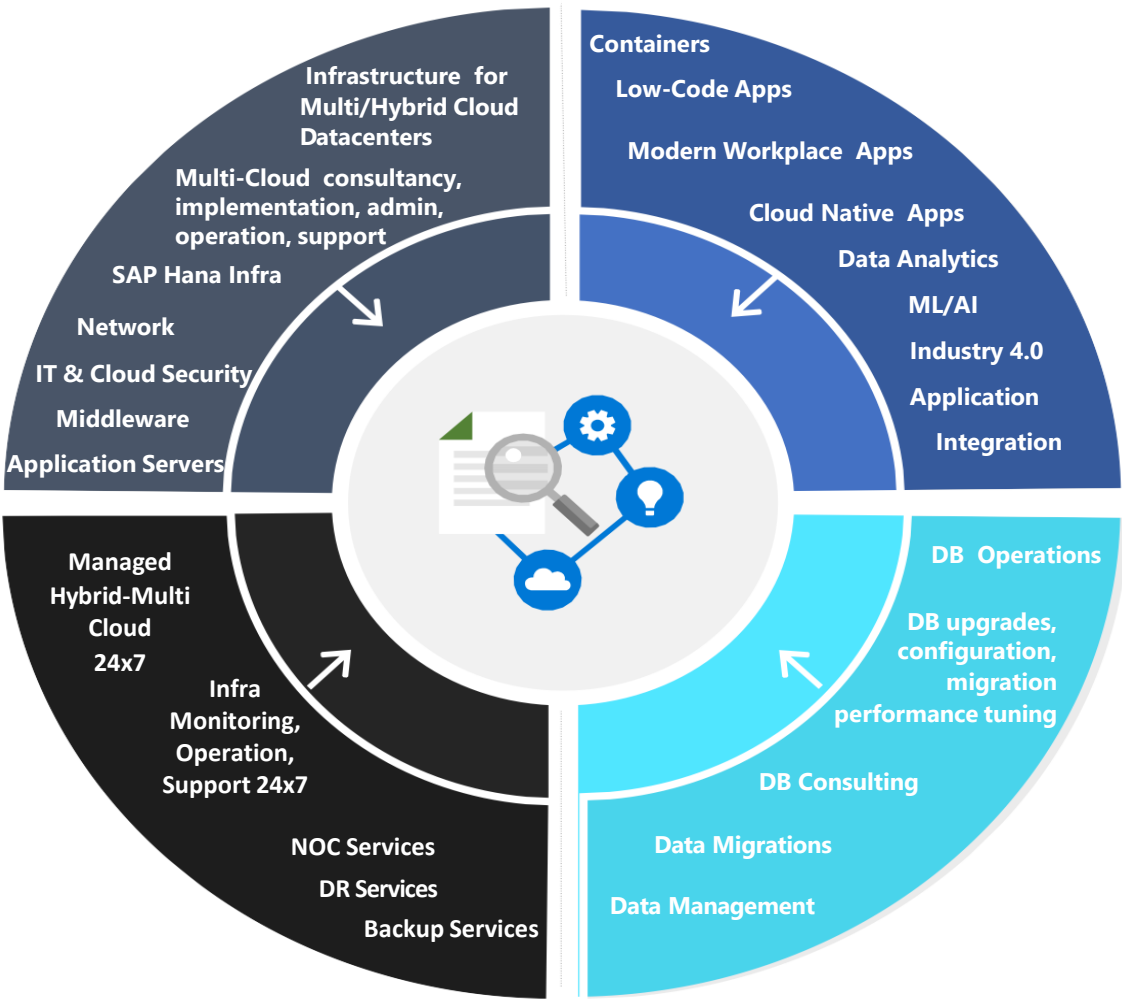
Infrastructure for Multi/Hybrid Cloud Datacenters

Multi-Cloud consultancy, implementation, admin, operation, support

SAP Hana Infra

Network

IT & Cloud Security

Middleware

Application Servers

Containers

Low-Code Apps

Modern Workplace Apps

Cloud Native Apps

Data Analytics

ML/AI

Industry 4.0

Application Integration

Managed Hybrid-Multi Cloud 24x7

Infra Monitoring, Operation, Support 24x7

NOC Services

DR Services

Backup Services

DB Operations

DB upgrades, configuration, migration performance tuning

DB Consulting

Data Migrations

Data Management